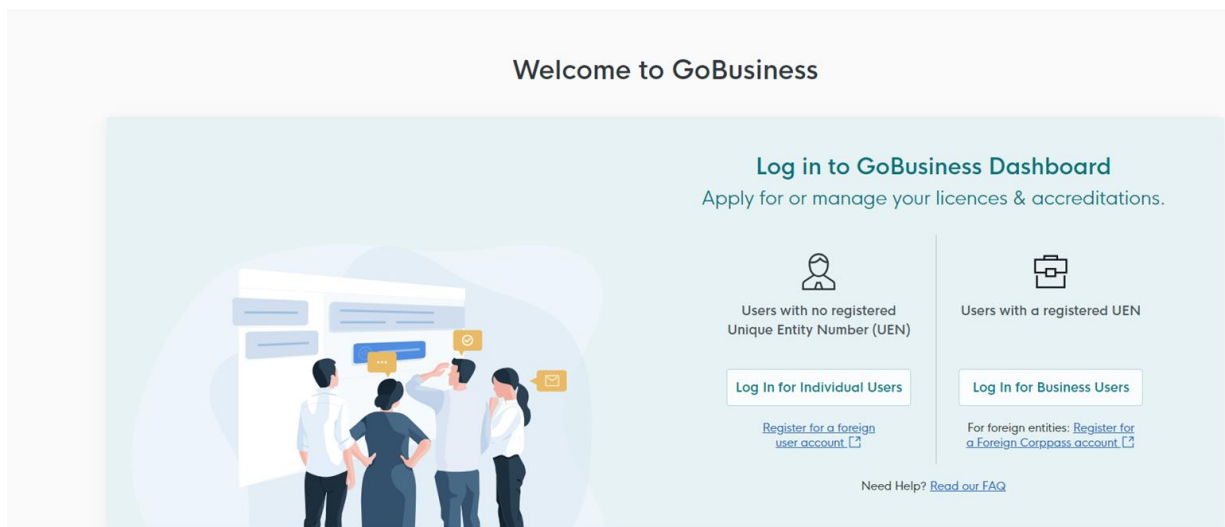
Welcome to GoBusiness

Log in to GoBusiness Dashboard

Apply for or manage your licences & accreditations.

Users with no registered Unique Entity Number (UEN)

Log In for Individual Users

Register for a foreign user account

Users with a registered UEN

Log In for Business Users

For foreign entities: Register for a Foreign Corppass account

Need Help? Read our FAQ